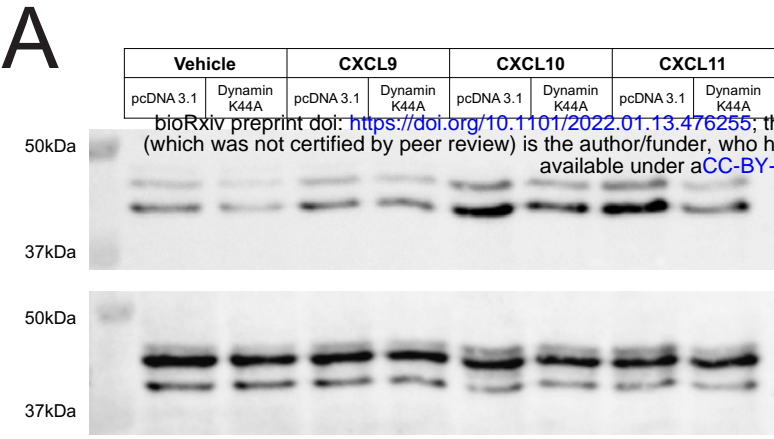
A

| Vehicle | | CXCL9 | | CXCL10 | | CXCL11 | |
|---|---|---|---|---|---|---|---|
| pcDNA 3.1 | Dynamin K44A | pcDNA 3.1 | Dynamin K44A | pcDNA 3.1 | Dynamin K44A | pcDNA 3.1 | Dynamin K44A |

bioRxiv preprint doi: https://doi.org/10.1101/2022.01.13.476255; th (which was not certified by peer review) is the author/funder, who h available under aCC-BY-

50kDa

37kDa

50kDa

37kDa